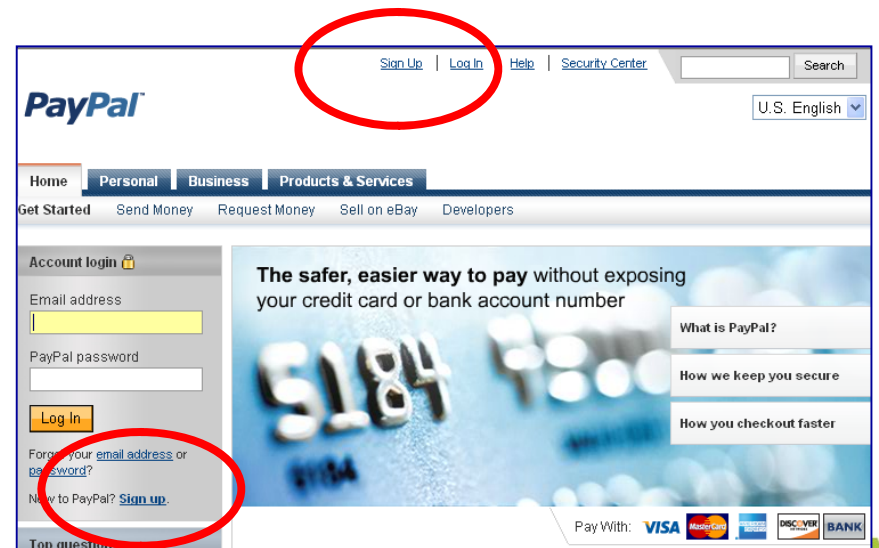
Sign Up | Log In | Help | Security Center

Search

PayPal

U.S. English

Home | Personal | Business | Products & Services

Get Started | Send Money | Request Money | Sell on eBay | Developers

Account login

Email address

PayPal password

Log In

Forg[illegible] your email address or password?

N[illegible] to PayPal? Sign up.

Top questi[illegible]

The safer, easier way to pay without exposing your credit card or bank account number

What is PayPal?

How we keep you secure

How you checkout faster

Pay With: VISA MasterCard DISCOVER BANK